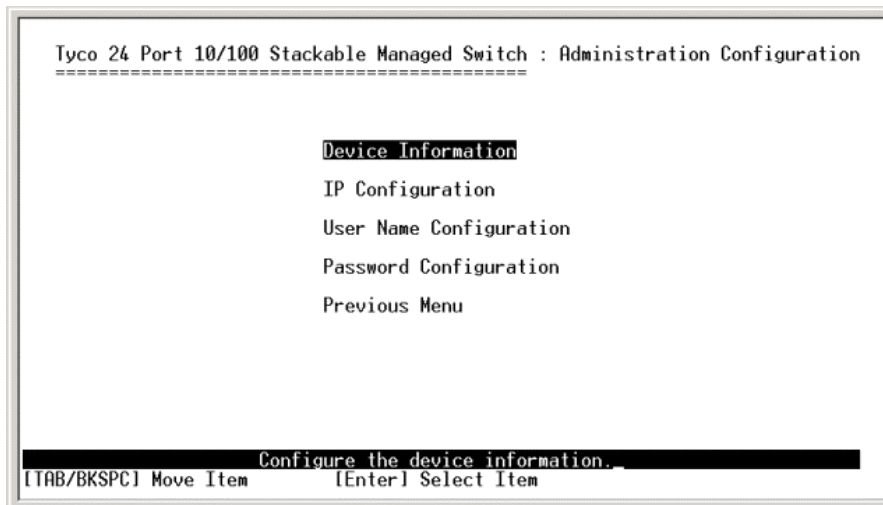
Tyco 24 Port 10/100 Stackable Managed Switch : Administration Configuration
==========================================

Device Information

IP Configuration

User Name Configuration

Password Configuration

Previous Menu

Configure the device information._

[TAB/BKSPC] Move Item [Enter] Select Item